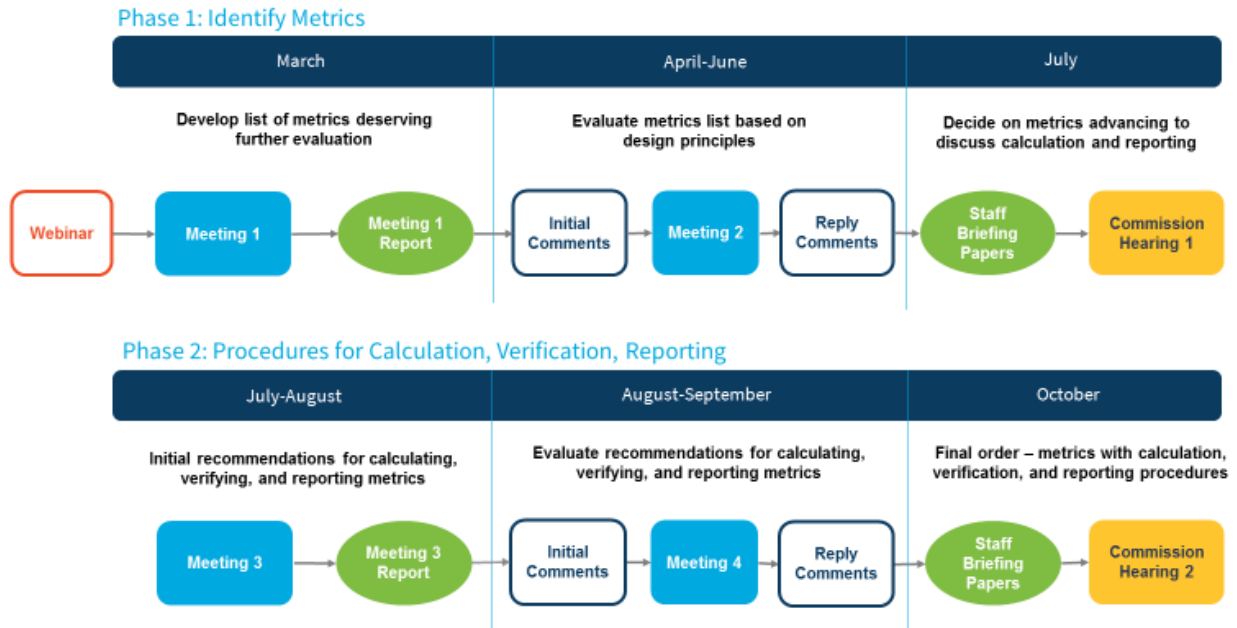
Phase 1: Identify Metrics

March

April-June

July

Develop list of metrics deserving further evaluation

Evaluate metrics list based on design principles

Decide on metrics advancing to discuss calculation and reporting

Webinar

Meeting 1

Meeting 1 Report

Initial Comments

Meeting 2

Reply Comments

Staff Briefing Papers

Commission Hearing 1

Phase 2: Procedures for Calculation, Verification, Reporting

July-August

August-September

October

Initial recommendations for calculating, verifying, and reporting metrics

Evaluate recommendations for calculating, verifying, and reporting metrics

Final order – metrics with calculation, verification, and reporting procedures

Meeting 3

Meeting 3 Report

Initial Comments

Meeting 4

Reply Comments

Staff Briefing Papers

Commission Hearing 2